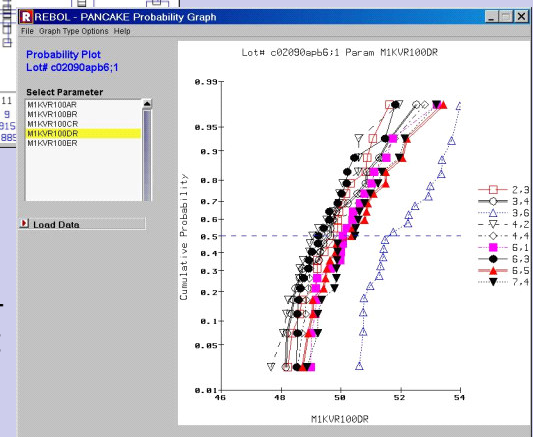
R REBOL - PANCAKE Probability Graph

File Graph Type Options Help

Probability Plot
Lot# c02090apb6;1

Select Parameter
M1KVR100AR
M1KVR100BR
M1KVR100CR
M1KVR100DR
M1KVR100ER

Load Data

Lot# c02090apb6;1 Param M1KVR100DR

Cumulative Probability

0.99
0.95
0.9
0.8
0.7
0.6
0.5
0.4
0.3
0.2
0.1
0.05
0.01

46 48 50 52 54

M1KVR100DR

2,3
3,4
3,6
4,2
4,4
6,1
6,3
6,5
7,4

11
9
919
889